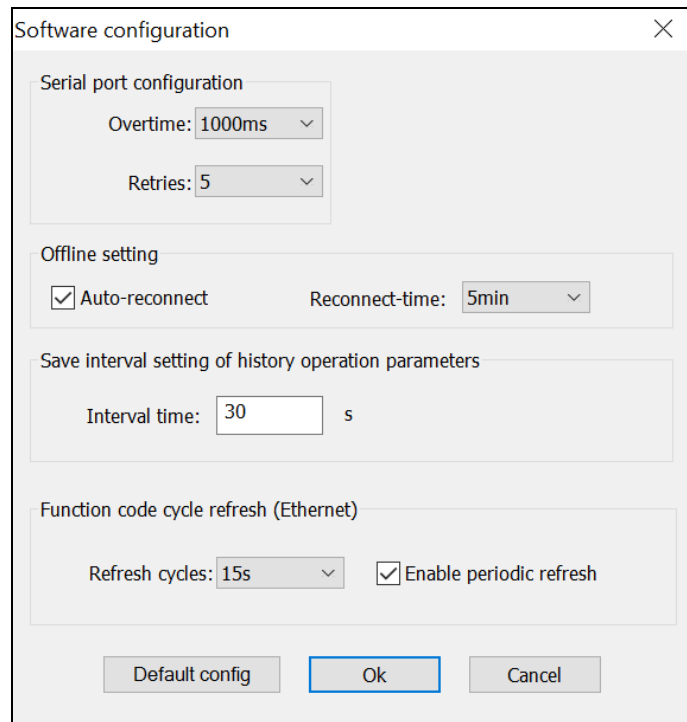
Software configuration

Serial port configuration

Overtime: 1000ms

Retries: 5

Offline setting

Auto-reconnect

Reconnect-time: 5min

Save interval setting of history operation parameters

Interval time: 30 s

Function code cycle refresh (Ethernet)

Refresh cycles: 15s

Enable periodic refresh

Default config

Ok

Cancel